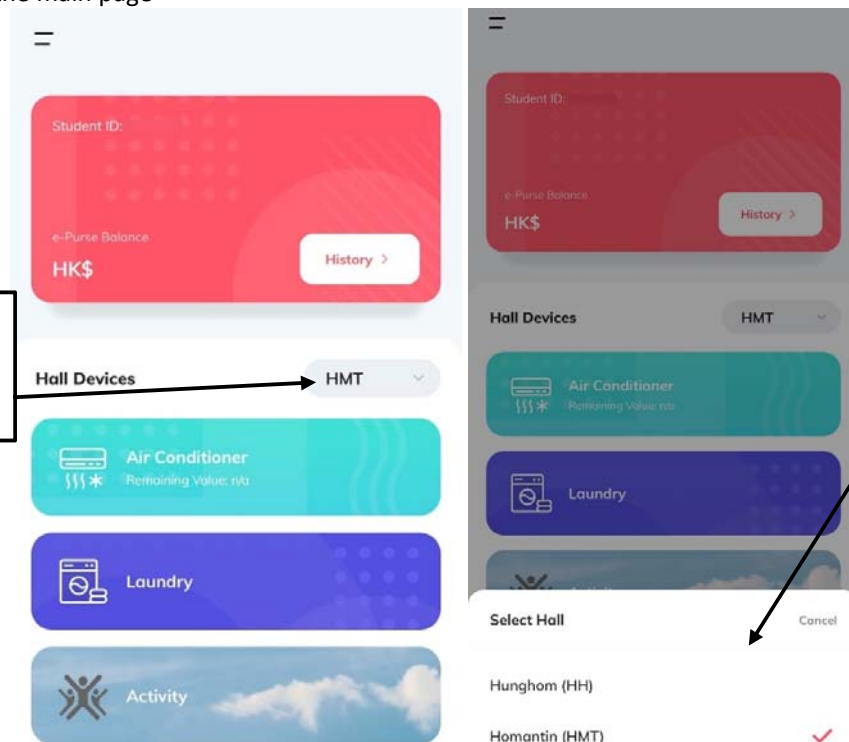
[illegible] main page

Student ID:

e-Purse Balance
HK$

History >

Hall Devices
HMT

Air Conditioner
Remaining Value: n/a

Laundry

Activity

Student ID:

e-Purse Balance
HK$

History >

Hall Devices
HMT

Air Conditioner
Remaining Value: n/a

Laundry

Select Hall
Cancel

Hunghom (HH)

Homantin (HMT)